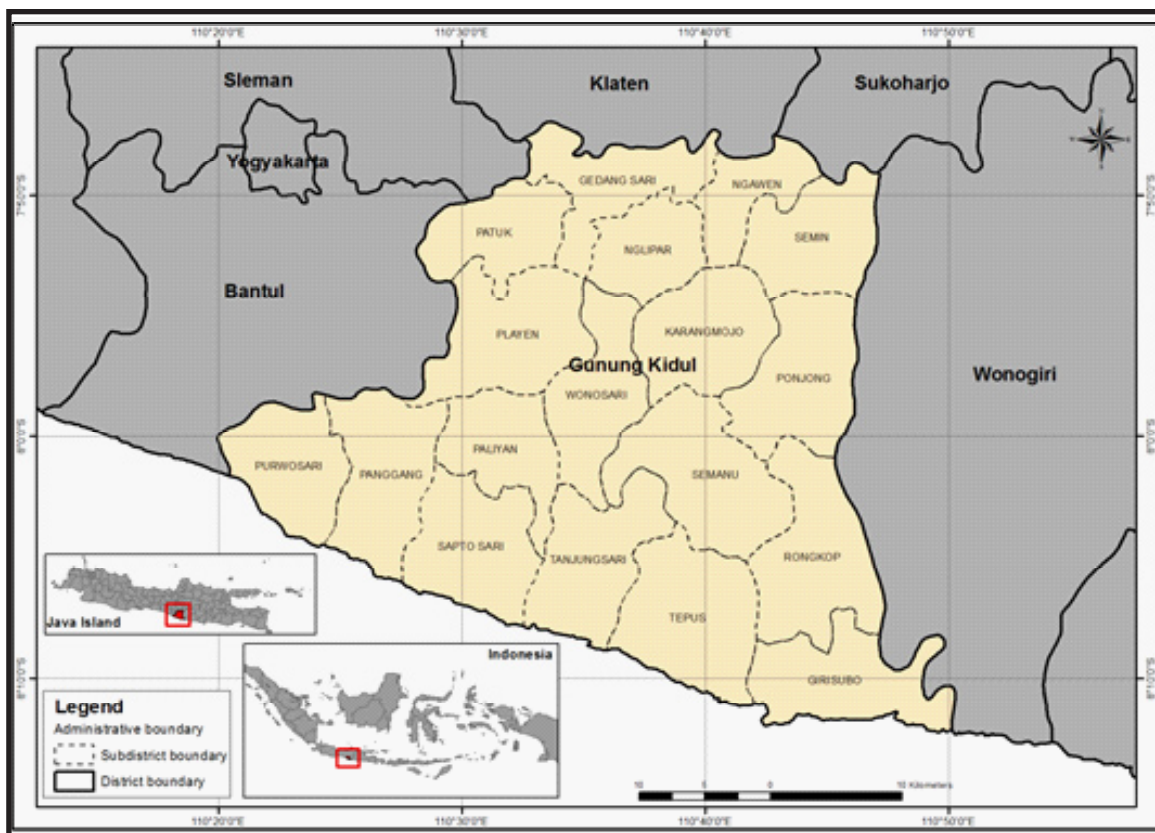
110°20'0"E
110°30'0"E
110°40'0"E
110°50'0"E

7°50'0"S
8°0'0"S
8°10'0"S

7°50'0"S
8°0'0"S
8°10'0"S

Sleman
Klaten
Sukoharjo
Yogyakarta
Bantul
Wonogiri
Gunung Kidul

GEDANG SARI
NGAWEN
PATUK
NGLIPAR
SEMIN
PLAYEN
KARANGMOJO
PONJONG
WONOSARI
PURWOSARI
PANGGANG
PALIYAN
SEMANU
SAPTO SARI
TANJUNGSARI
RONGKOP
TEPUS
GIRISUBO

Java Island
Indonesia

Legend
Administrative boundary
Subdistrict boundary
District boundary

10 5 0 10 Kilometers

110°20'0"E
110°30'0"E
110°40'0"E
110°50'0"E